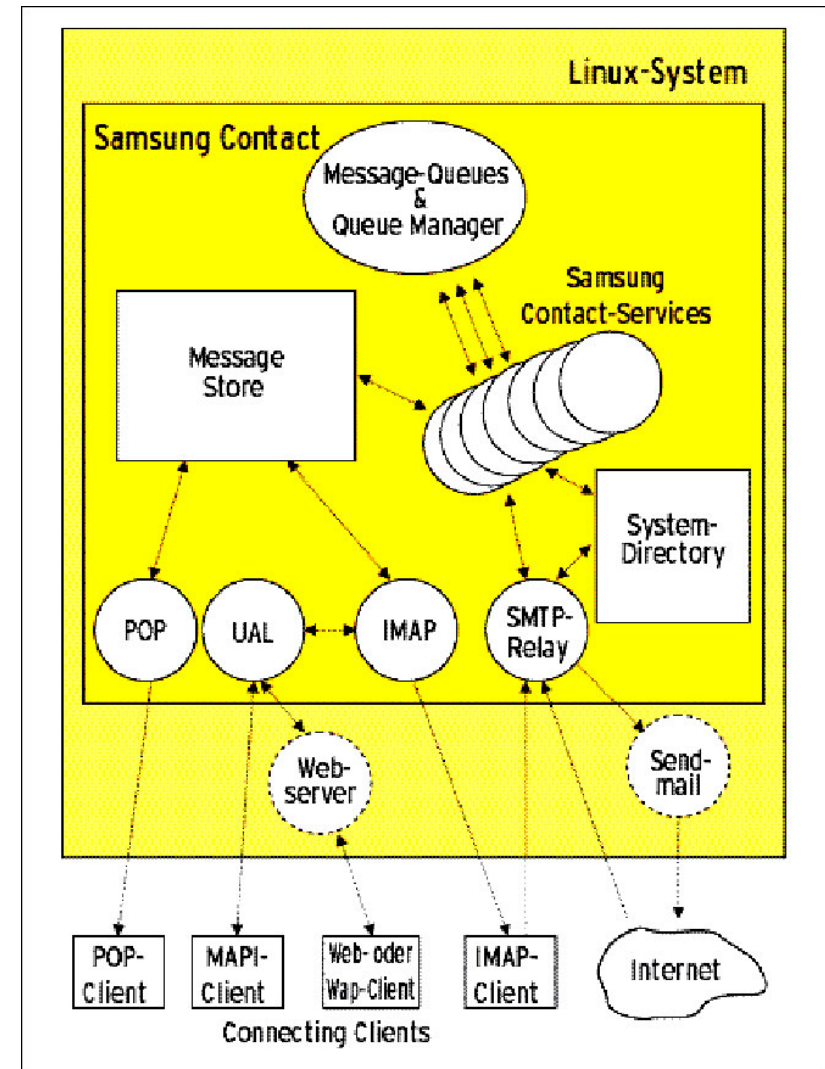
Linux-System

Samsung Contact

Message-Queues & Queue Manager

Samsung Contact-Services

Message Store

System-Directory

POP

UAL

IMAP

SMTP-Relay

Web-server

Send-mail

POP-Client

MAPI-Client

Web-oder Wap-Client

IMAP-Client

Internet

Connecting Clients